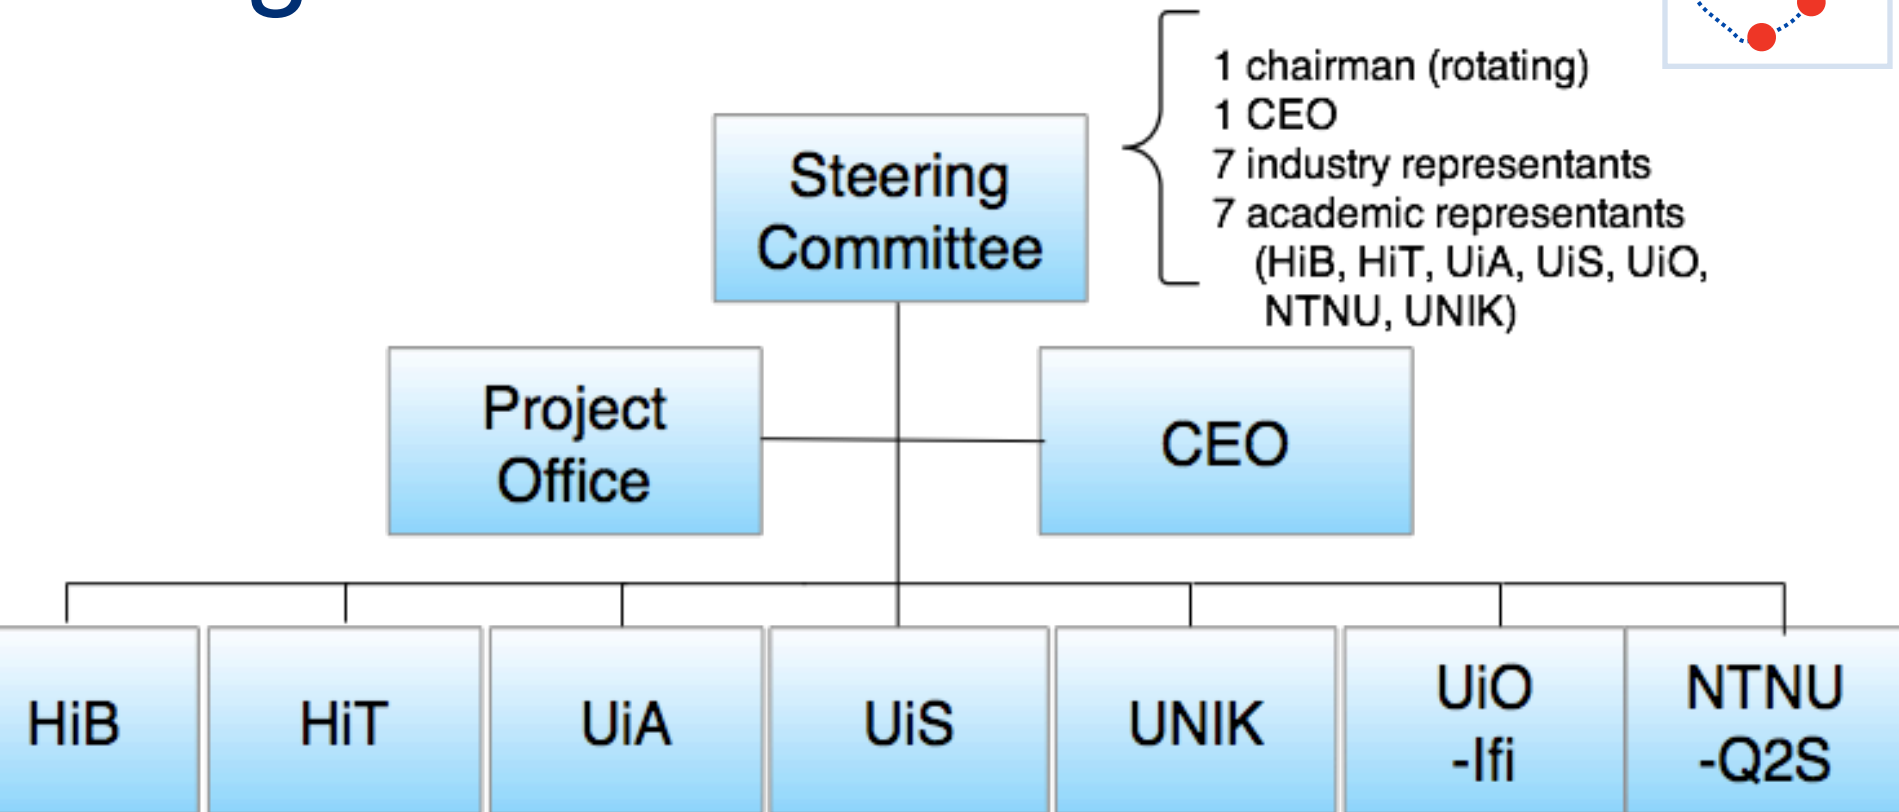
Steering Committee

1 chairman (rotating)
1 CEO
7 industry representants
7 academic representants (HiB, HiT, UiA, UiS, UiO, NTNU, UNIK)

Project Office

CEO

HiB

HiT

UiA

UiS

UNIK

UiO -Ifi

NTNU -Q2S